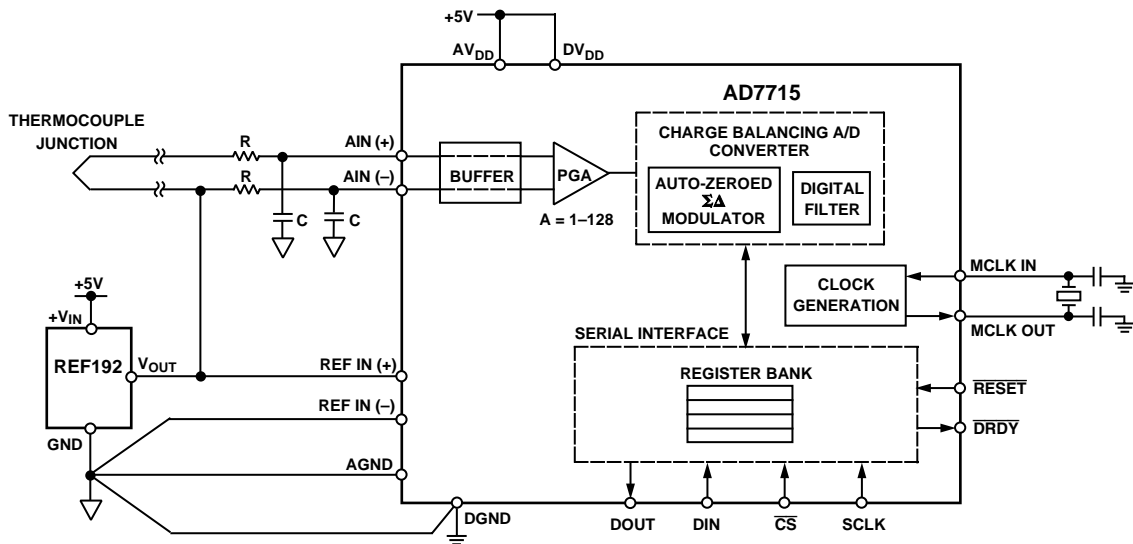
+5V

$AV_{DD}$

$DV_{DD}$

AD7715

THERMOCOUPLE JUNCTION

R

R

AIN (+)

AIN (–)

BUFFER

PGA

A = 1–128

CHARGE BALANCING A/D CONVERTER

AUTO-ZEROED $\Sigma\Delta$ MODULATOR

DIGITAL FILTER

C

C

+5V

$+V_{IN}$

REF192

$V_{OUT}$

GND

MCLK IN

CLOCK GENERATION

MCLK OUT

SERIAL INTERFACE

REGISTER BANK

REF IN (+)

REF IN (–)

AGND

$\overline{RESET}$

$\overline{DRDY}$

DGND

DOUT

DIN

$\overline{CS}$

SCLK